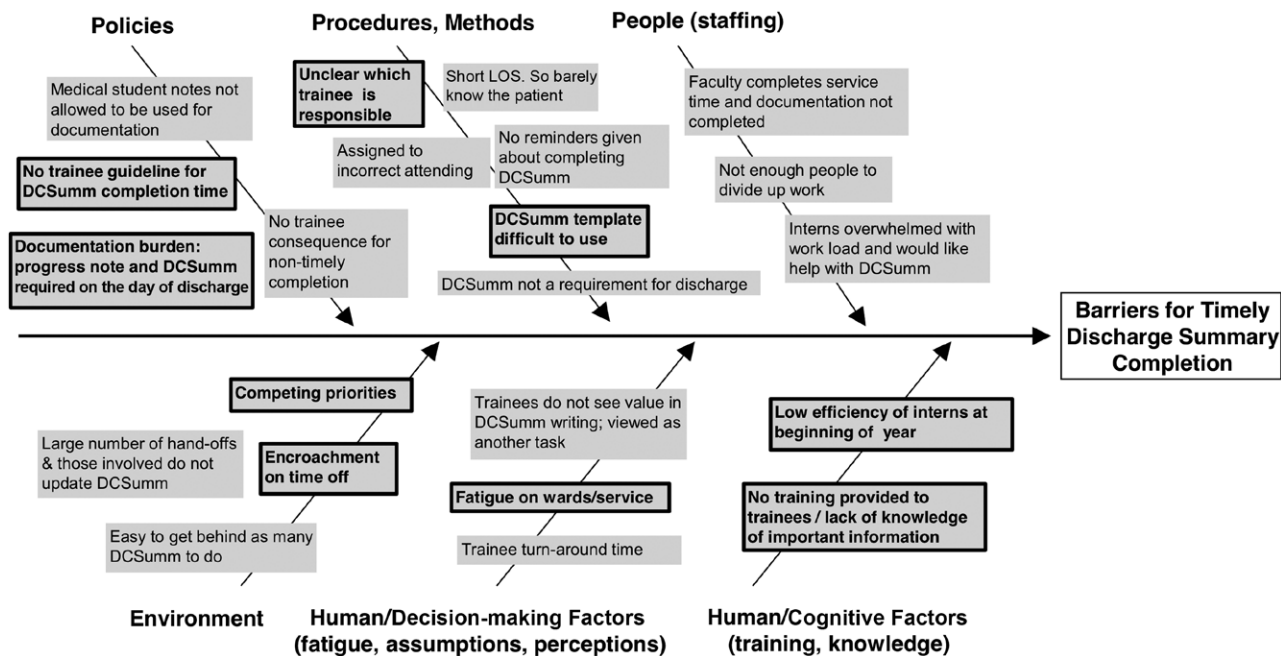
Policies

Medical student notes not allowed to be used for documentation

No trainee guideline for DCSumm completion time

No trainee consequence for non-timely completion

Documentation burden: progress note and DCSumm required on the day of discharge

Procedures, Methods

Unclear which trainee is responsible

Short LOS. So barely know the patient

Assigned to incorrect attending

No reminders given about completing DCSumm

DCSumm template difficult to use

DCSumm not a requirement for discharge

People (staffing)

Faculty completes service time and documentation not completed

Not enough people to divide up work

Interns overwhelmed with work load and would like help with DCSumm

Barriers for Timely Discharge Summary Completion

Competing priorities

Large number of hand-offs & those involved do not update DCSumm

Encroachment on time off

Easy to get behind as many DCSumm to do

Environment

Trainees do not see value in DCSumm writing; viewed as another task

Fatigue on wards/service

Trainee turn-around time

Human/Decision-making Factors (fatigue, assumptions, perceptions)

Low efficiency of interns at beginning of year

No training provided to trainees / lack of knowledge of important information

Human/Cognitive Factors (training, knowledge)